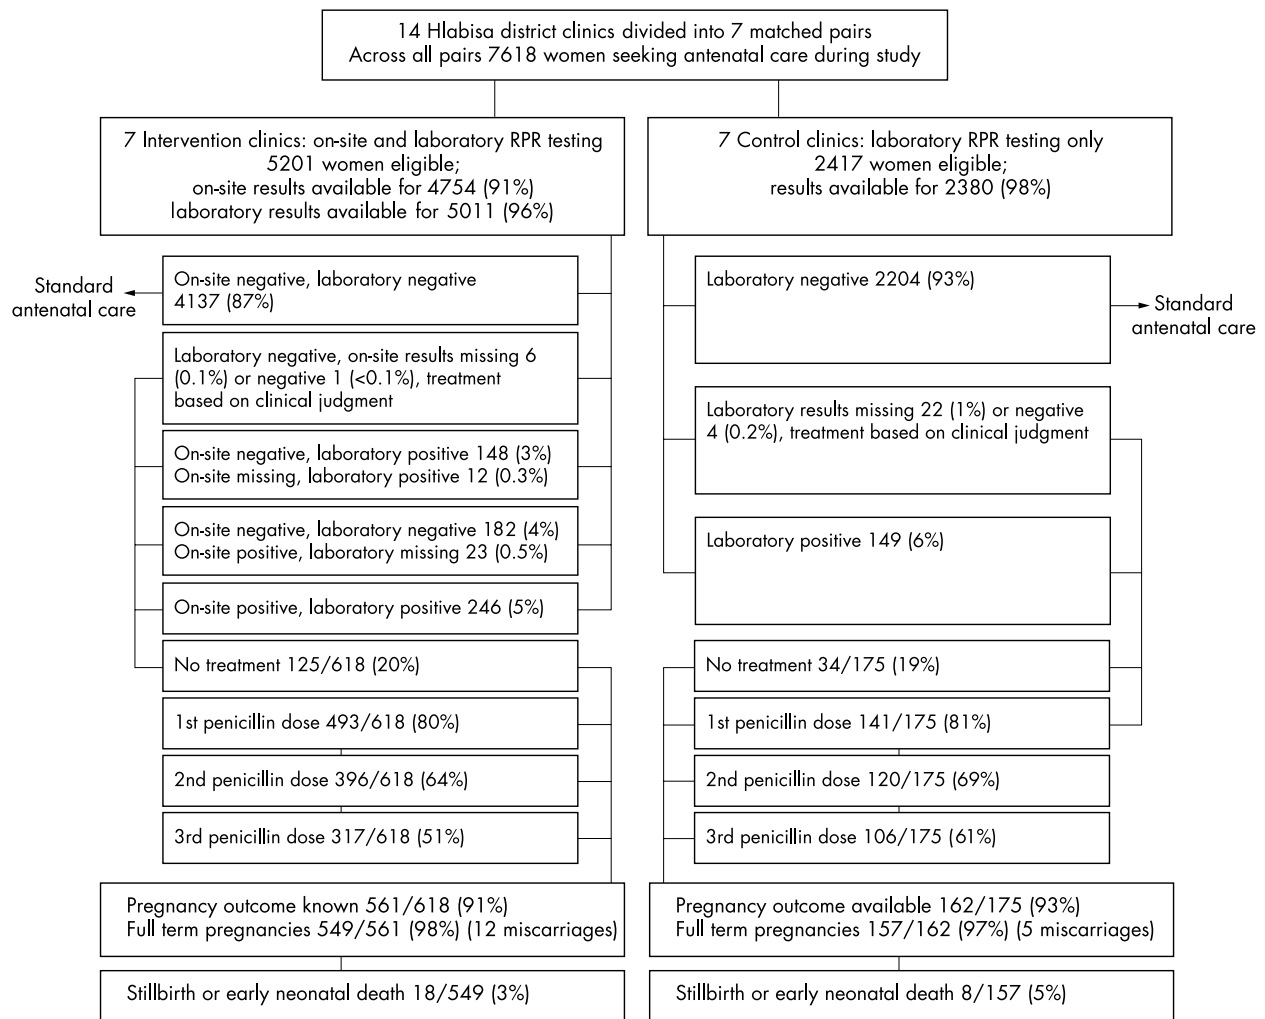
14 Hlabisa district clinics divided into 7 matched pairs
Across all pairs 7618 women seeking antenatal care during study

7 Intervention clinics: on-site and laboratory RPR testing
5201 women eligible;
on-site results available for 4754 (91%)
laboratory results available for 5011 (96%)

Standard antenatal care

On-site negative, laboratory negative 4137 (87%)

Laboratory negative, on-site results missing 6 (0.1%) or negative 1 (<0.1%), treatment based on clinical judgment

On-site negative, laboratory positive 148 (3%)
On-site missing, laboratory positive 12 (0.3%)

On-site negative, laboratory negative 182 (4%)
On-site positive, laboratory missing 23 (0.5%)

On-site positive, laboratory positive 246 (5%)

No treatment 125/618 (20%)

1st penicillin dose 493/618 (80%)

2nd penicillin dose 396/618 (64%)

3rd penicillin dose 317/618 (51%)

Pregnancy outcome known 561/618 (91%)
Full term pregnancies 549/561 (98%) (12 miscarriages)

Stillbirth or early neonatal death 18/549 (3%)

7 Control clinics: laboratory RPR testing only
2417 women eligible;
results available for 2380 (98%)

Laboratory negative 2204 (93%)

Standard antenatal care

Laboratory results missing 22 (1%) or negative 4 (0.2%), treatment based on clinical judgment

Laboratory positive 149 (6%)

No treatment 34/175 (19%)

1st penicillin dose 141/175 (81%)

2nd penicillin dose 120/175 (69%)

3rd penicillin dose 106/175 (61%)

Pregnancy outcome available 162/175 (93%)
Full term pregnancies 157/162 (97%) (5 miscarriages)

Stillbirth or early neonatal death 8/157 (5%)